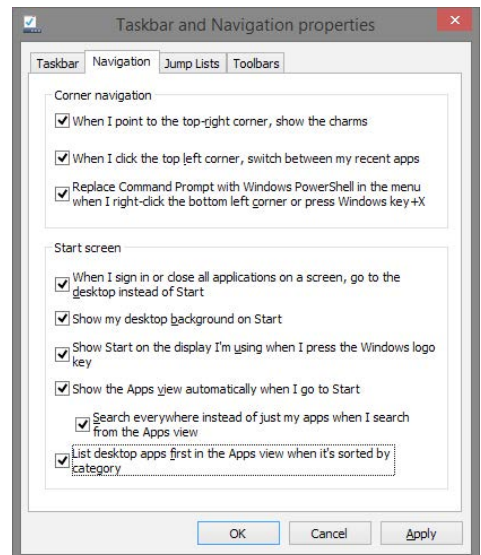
Taskbar and Navigation properties

Taskbar | Navigation | Jump Lists | Toolbars

Corner navigation

When I point to the top-right corner, show the charms

When I click the top left corner, switch between my recent apps

Replace Command Prompt with Windows PowerShell in the menu when I right-click the bottom left corner or press Windows key+X

Start screen

When I sign in or close all applications on a screen, go to the desktop instead of Start

Show my desktop background on Start

Show Start on the display I'm using when I press the Windows logo key

Show the Apps view automatically when I go to Start

Search everywhere instead of just my apps when I search from the Apps view

List desktop apps first in the Apps view when it's sorted by category

OK | Cancel | Apply